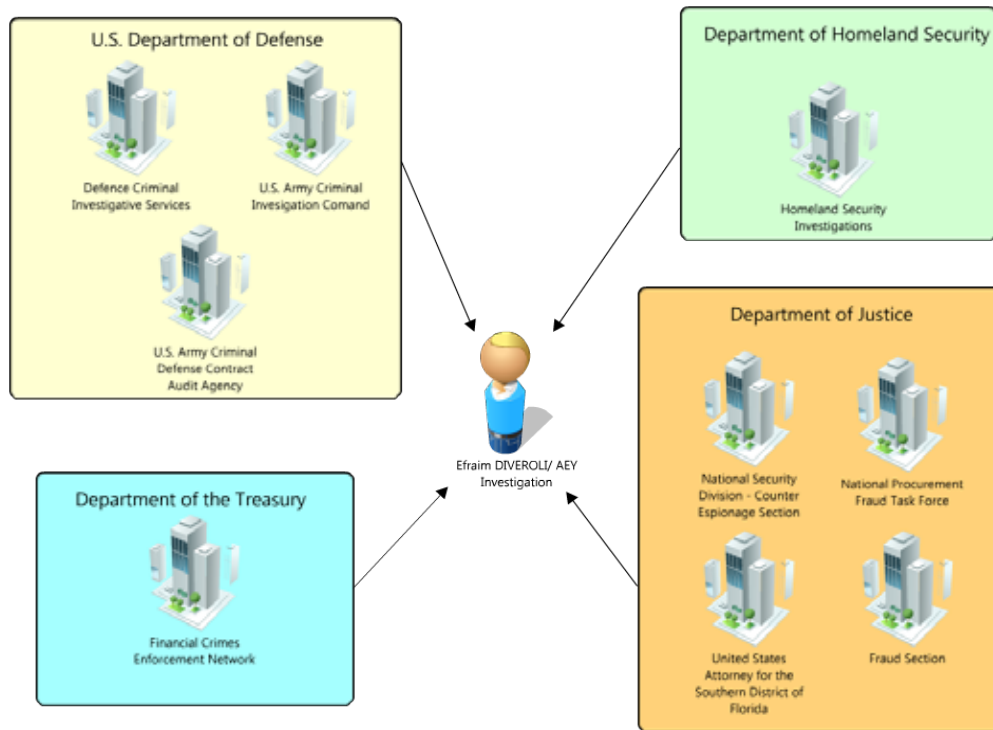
U.S. Department of Defense

Defence Criminal Investigative Services

U.S. Army Criminal Invesigation Comand

U.S. Army Criminal Defense Contract Audit Agency

Department of Homeland Security

Homeland Security Investigations

Efraim DIVEROLI/ AEY Investigation

Department of Justice

National Security Division - Counter Espionage Section

National Procurement Fraud Task Force

United States Attorney for the Southern District of Florida

Fraud Section

Department of the Treasury

Financial Crimes Enforcement Network